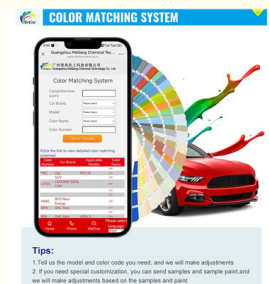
COLOR MATCHING SYSTEM

Guangzhou Meibang Chemical Tec...

Guangzhou Meibang Chemical Technology Co., Ltd

Color Matching System

Comprehensive query

Car Brand

Model

Color Name

Color Number

Query

Click on the link to view detailed color matching scheme

Car Brand

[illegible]

Tips:

1.Tell us the model and color code you need, and we will make adjustments

2. If you need special customization, you can send samples and sample paint,and we will make adjustments based on the samples and paint